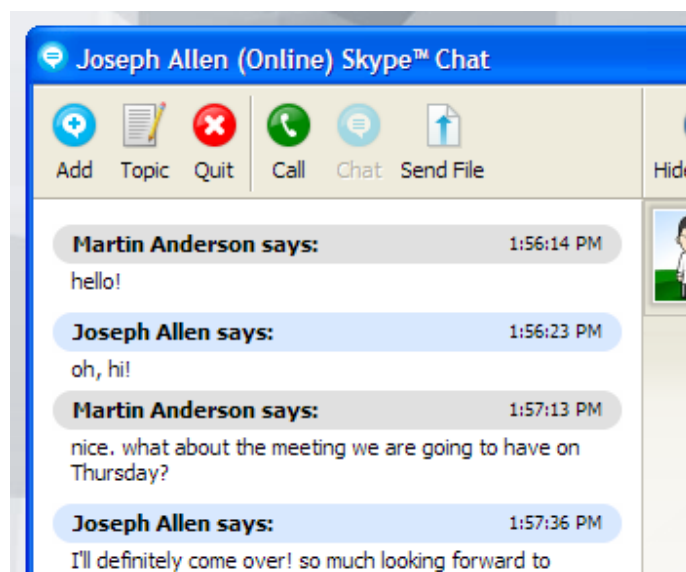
Joseph Allen (Online) Skype™ Chat

Add Topic Quit Call Chat Send File Hid

Martin Anderson says: 1:56:14 PM
hello!

Joseph Allen says: 1:56:23 PM
oh, hi!

Martin Anderson says: 1:57:13 PM
nice. what about the meeting we are going to have on Thursday?

Joseph Allen says: 1:57:36 PM
I'll definitely come over! so much looking forward to